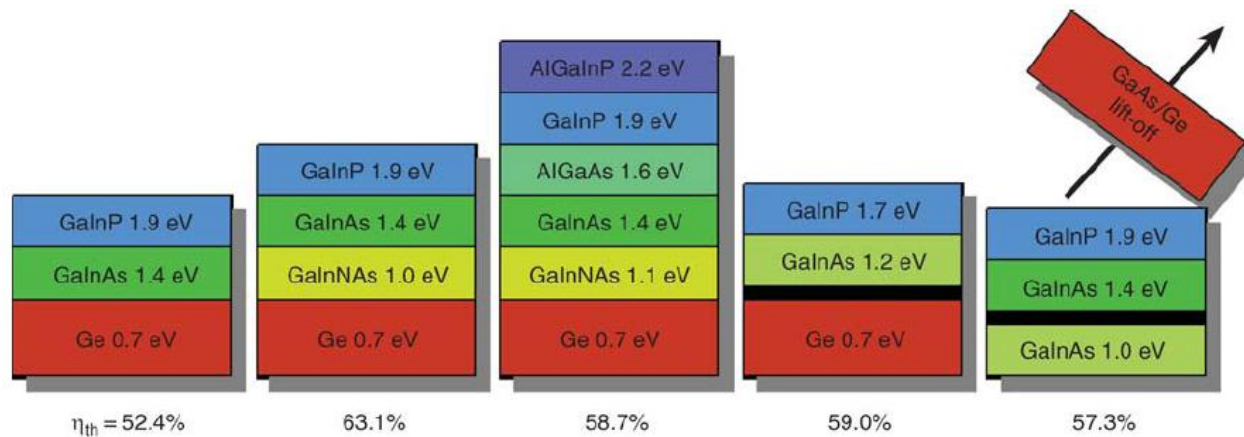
GaInP 1.9 eV
GaInAs 1.4 eV
Ge 0.7 eV
$\eta_{th} = 52.4\%$

GaInP 1.9 eV
GaInAs 1.4 eV
GaInNAs 1.0 eV
Ge 0.7 eV
63.1%

AlGaInP 2.2 eV
GaInP 1.9 eV
AlGaAs 1.6 eV
GaInAs 1.4 eV
GaInNAs 1.1 eV
Ge 0.7 eV
58.7%

GaInP 1.7 eV
GaInAs 1.2 eV
Ge 0.7 eV
59.0%

GaAs/Ge lift-off
GaInP 1.9 eV
GaInAs 1.4 eV
GaInAs 1.0 eV
57.3%